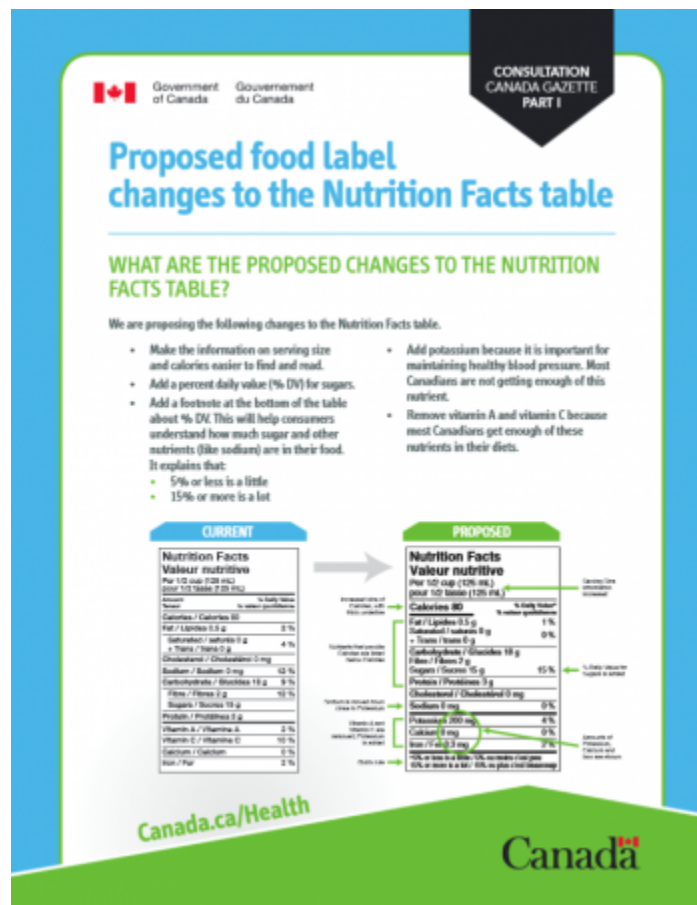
Government of Canada Gouvernement du Canada

CONSULTATION CANADA GAZETTE PART I

Proposed food label changes to the Nutrition Facts table

WHAT ARE THE PROPOSED CHANGES TO THE NUTRITION FACTS TABLE?

We are proposing the following changes to the Nutrition Facts table.

- Make the information on serving size and calories easier to find and read.
- Add a percent daily value (% DV) for sugars.
- Add a footnote at the bottom of the table about % DV. This will help consumers understand how much sugar and other nutrients (like sodium) are in their food. It explains that:
  - 5% or less is a little
  - 15% or more is a lot
- Add potassium because it is important for maintaining healthy blood pressure. Most Canadians are not getting enough of this nutrient.
- Remove vitamin A and vitamin C because most Canadians get enough of these nutrients in their diets.

CURRENT

Nutrition Facts
Valeur nutritive
Per 1/2 cup (125 mL)
pour 1/2 tasse (125 mL)

| Amount Teneur | % Daily Value % valeur quotidienne |
|---|---|
| Calories / Calories 80 | |
| Fat / Lipides 0.5 g | 1 % |
| Saturated / saturés 0 g + Trans / trans 0 g | 0 % |
| Cholesterol / Cholestérol 0 mg | |
| Sodium / Sodium 0 mg | 0 % |
| Carbohydrate / Glucides 18 g | 6 % |
| Fibre / Fibres 2 g | 8 % |
| Sugars / Sucres 15 g | |
| Protein / Protéines 3 g | |
| Vitamin A / Vitamine A | 2 % |
| Vitamin C / Vitamine C | 10 % |
| Calcium / Calcium | 0 % |
| Iron / Fer | 2 % |

PROPOSED

Nutrition Facts
Valeur nutritive
Per 1/2 cup (125 mL)
pour 1/2 tasse (125 mL)

| Calories 80 | % Daily Value* % valeur quotidienne* |
|---|---|
| Fat / Lipides 0.5 g | 1 % |
| Saturated / saturés 0 g + Trans / trans 0 g | 0 % |
| Carbohydrate / Glucides 18 g | |
| Fibre / Fibres 2 g | |
| Sugars / Sucres 15 g | 15 % |
| Protein / Protéines 3 g | |
| Cholesterol / Cholestérol 0 mg | |
| Sodium 0 mg | 0 % |
| Potassium 200 mg | 4 % |
| Calcium 0 mg | 0 % |
| Iron / Fer 0.3 mg | 2 % |

*5% or less is a little / 5% ou moins c'est peu
15% or more is a lot / 15% ou plus c'est beaucoup

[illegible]

Canada.ca/Health

Canada